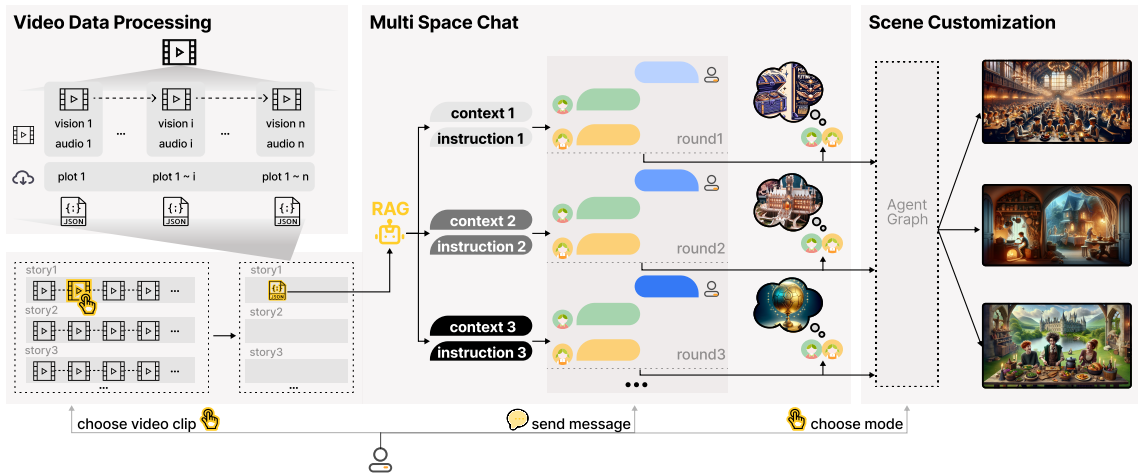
Video Data Processing

vision 1
audio 1

...

vision i
audio i

...

vision n
audio n

plot 1

plot 1 ~ i

plot 1 ~ n

JSON

JSON

JSON

story1

...

story2

...

story3

...

...

story1

JSON

story2

story3

...

Multi Space Chat

RAG

context 1

instruction 1

round1

context 2

instruction 2

round2

context 3

instruction 3

round3

...

Scene Customization

Agent Graph

choose video clip

send message

choose mode